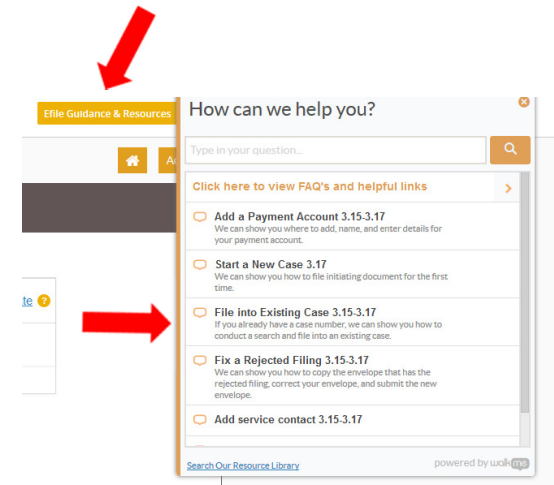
Efile Guidance & Resources

How can we help you?

Type in your question...

Click here to view FAQ's and helpful links

Add a Payment Account 3.15-3.17
We can show you where to add, name, and enter details for your payment account.

Start a New Case 3.17
We can show you how to file initiating document for the first time.

File into Existing Case 3.15-3.17
If you already have a case number, we can show you how to conduct a search and file into an existing case.

Fix a Rejected Filing 3.15-3.17
We can show you how to copy the envelope that has the rejected filing, correct your envelope, and submit the new envelope.

Add service contact 3.15-3.17

Search Our Resource Library

powered by walkme